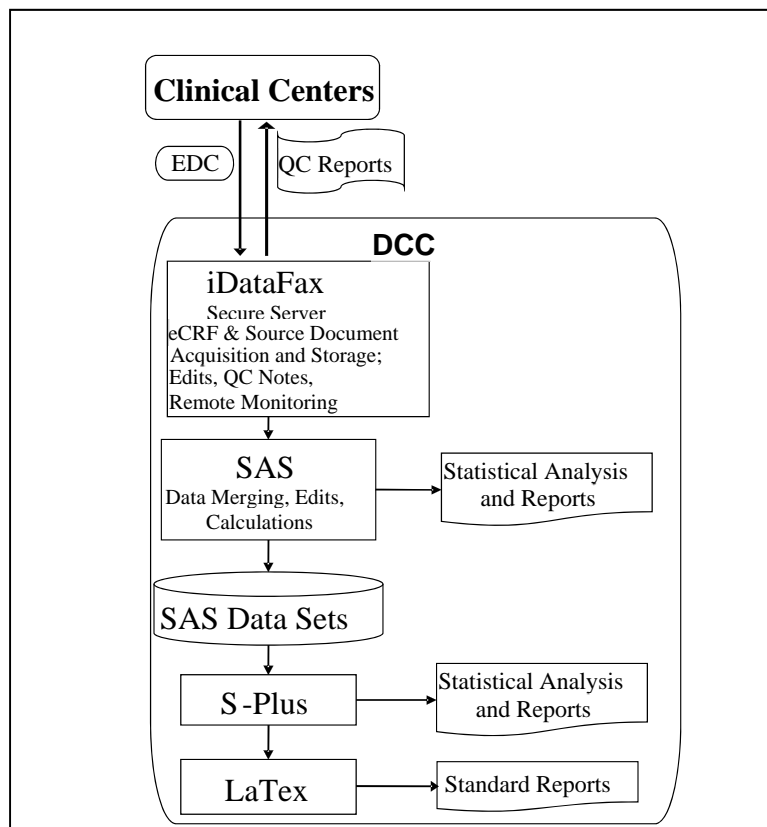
Clinical Centers

EDC

QC Reports

DCC

iDataFax
Secure Server
eCRF & Source Document Acquisition and Storage; Edits, QC Notes, Remote Monitoring

SAS
Data Merging, Edits, Calculations

Statistical Analysis and Reports

SAS Data Sets

S-Plus

Statistical Analysis and Reports

LaTex

Standard Reports